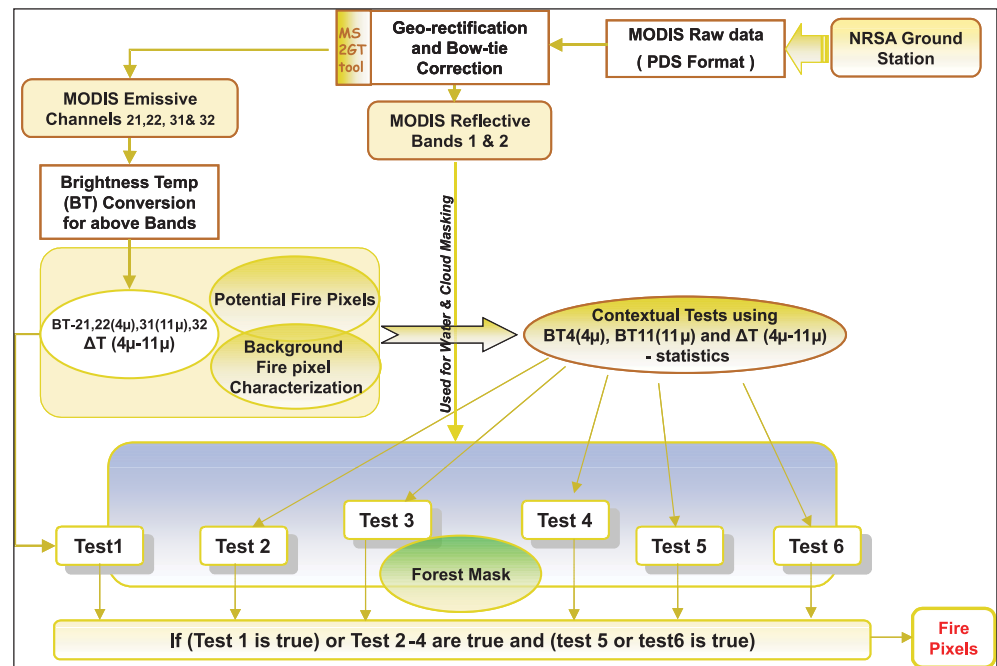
MS 2GT tool

Geo-rectification and Bow-tie Correction

MODIS Raw data ( PDS Format )

NRSA Ground Station

MODIS Emissive Channels 21,22, 31& 32

MODIS Reflective Bands 1 & 2

Brightness Temp (BT) Conversion for above Bands

Used for Water & Cloud Masking

BT-21,22(4μ),31(11μ),32 ΔT (4μ-11μ)

Potential Fire Pixels

Background Fire pixel Characterization

Contextual Tests using BT4(4μ), BT11(11μ) and ΔT (4μ-11μ) - statistics

Test1

Test 2

Test 3

Test 4

Test 5

Test 6

Forest Mask

If (Test 1 is true) or Test 2-4 are true and (test 5 or test6 is true)

Fire Pixels